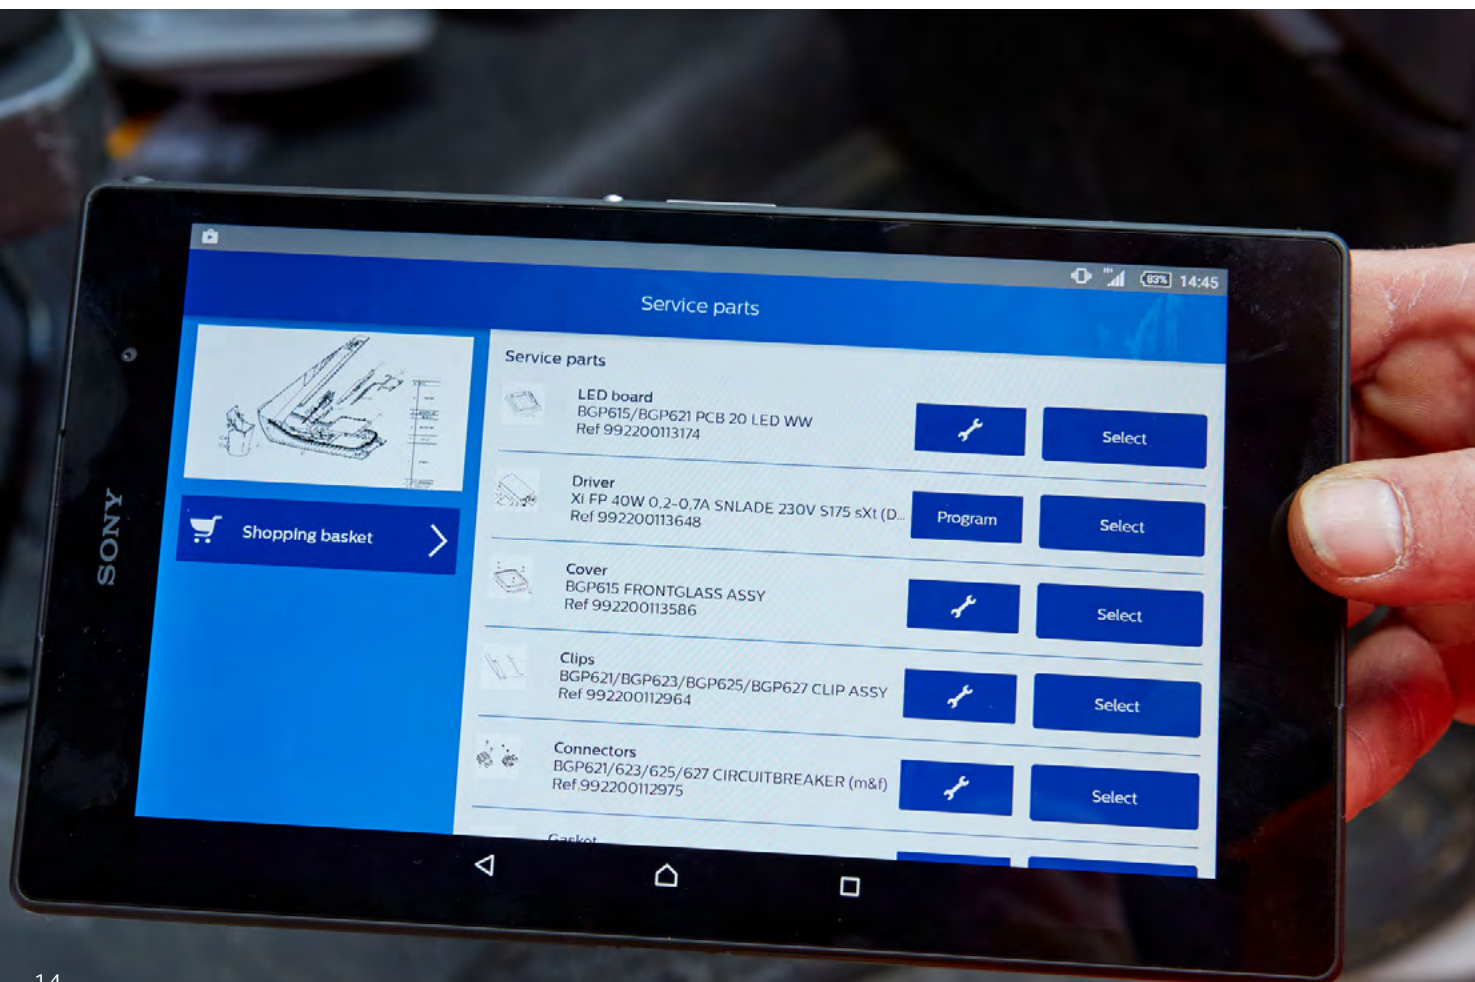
83% 14:45

Service parts

SONY

Shopping basket

Service parts

LED board
BGP615/BGP621 PCB 20 LED WW
Ref 992200113174

Select

Driver
Xi FP 40W 0,2-0,7A SNLADE 230V S175 sXt (D...
Ref 992200113648

Program

Select

Cover
BGP615 FRONTGLASS ASSY
Ref 992200113586

Select

Clips
BGP621/BGP623/BGP625/BGP627 CLIP ASSY
Ref 992200112964

Select

Connectors
BGP621/623/625/627 CIRCUITBREAKER (m&f)
Ref 992200112975

Select

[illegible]

14